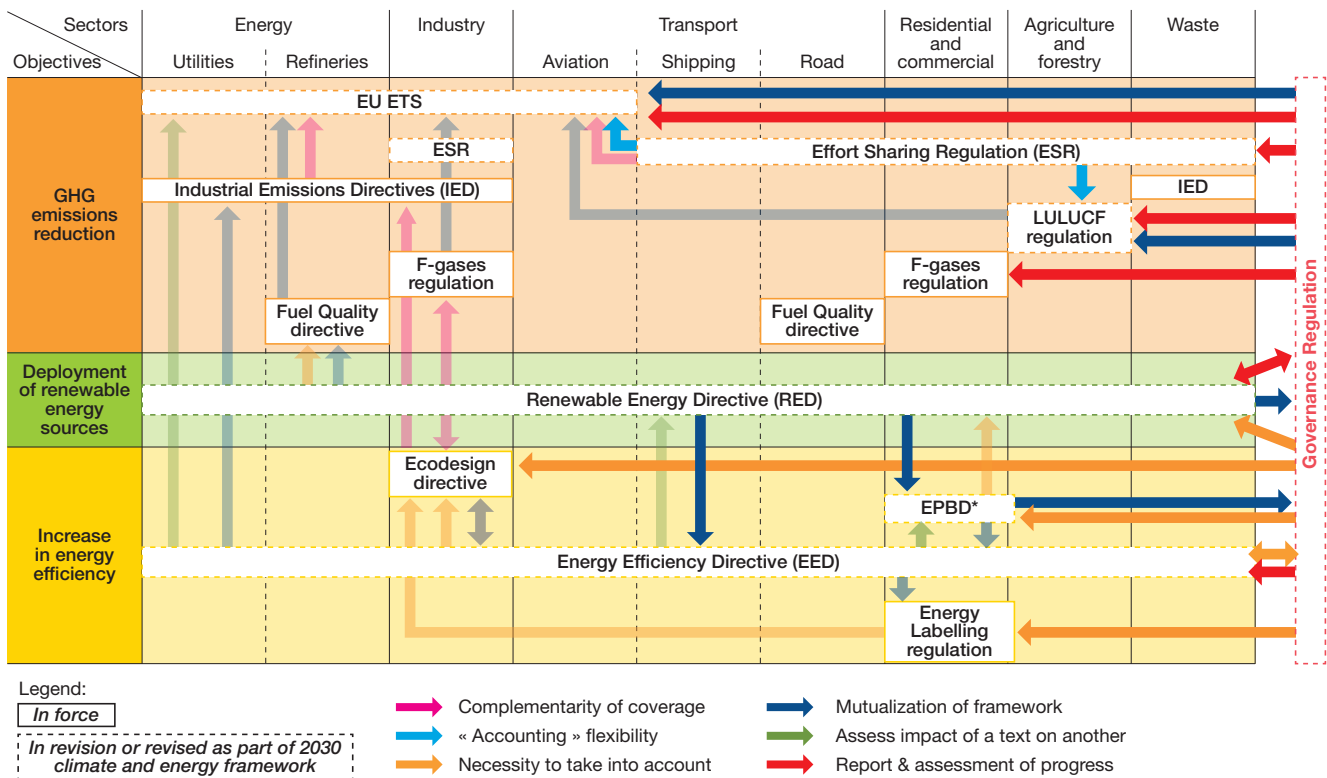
Sectors
Objectives

Energy
Utilities
Refineries

Industry

Transport
Aviation
Shipping
Road

Residential and commercial

Agriculture and forestry

Waste

GHG emissions reduction

Deployment of renewable energy sources

Increase in energy efficiency

EU ETS

ESR

Effort Sharing Regulation (ESR)

Industrial Emissions Directives (IED)

IED

LULUCF regulation

F-gases regulation

F-gases regulation

Fuel Quality directive

Fuel Quality directive

Renewable Energy Directive (RED)

Ecodesign directive

EPBD*

Energy Efficiency Directive (EED)

Energy Labelling regulation

Governance Regulation

Legend:
In force
In revision or revised as part of 2030 climate and energy framework

Complementarity of coverage
« Accounting » flexibility
Necessity to take into account
Mutualization of framework
Assess impact of a text on another
Report & assessment of progress